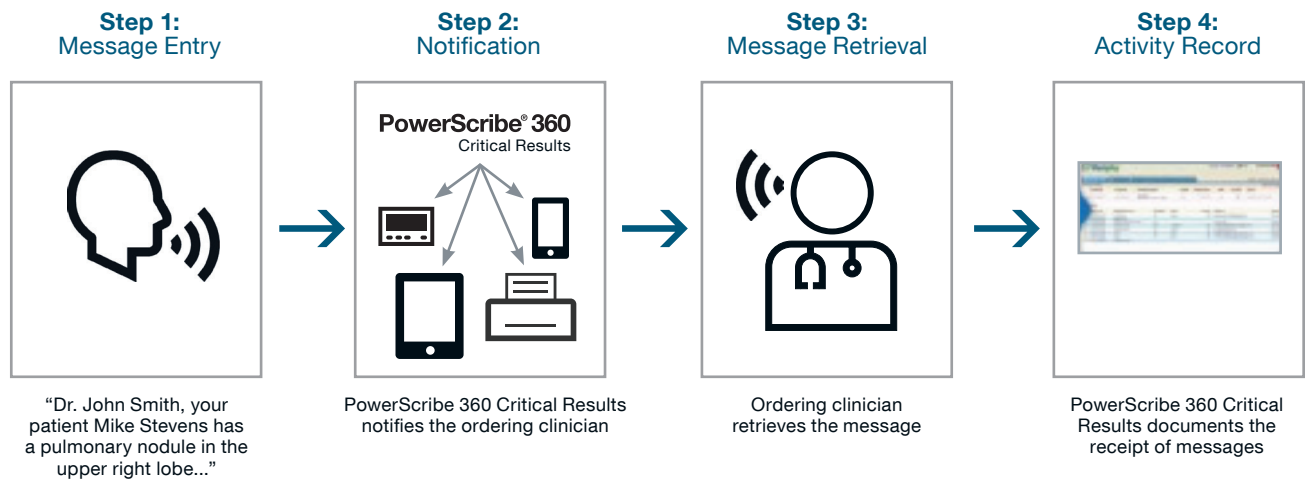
**Step 1:**
Message Entry

**Step 2:**
Notification

**Step 3:**
Message Retrieval

**Step 4:**
Activity Record

PowerScribe® 360
Critical Results

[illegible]

"Dr. John Smith, your patient Mike Stevens has a pulmonary nodule in the upper right lobe..."

PowerScribe 360 Critical Results notifies the ordering clinician

Ordering clinician retrieves the message

PowerScribe 360 Critical Results documents the receipt of messages